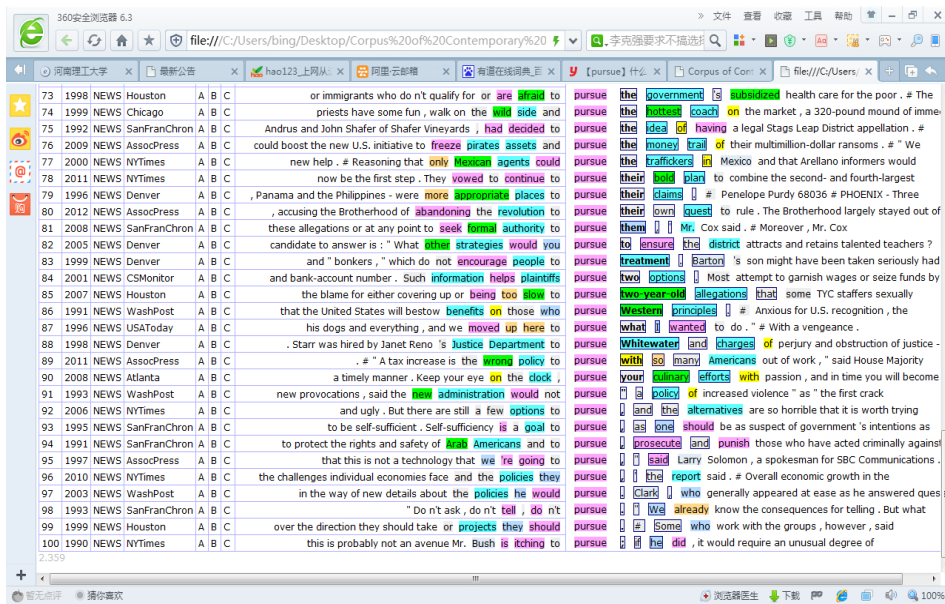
360安全浏览器 6.3

文件 查看 收藏 工具 帮助

file:///C:/Users/bing/Desktop/Corpus%20of%20Contemporary%20

李克强要求不搞选择

河南理工大学 | 最新公告 | hao123_上网从 | 阿里·云部精 | 有道在线词典_百 | 【pursue】什么 | Corpus of Con | file:///C:/Users/

| | | | | | | | | | | |
|---|---|---|---|---|---|---|---|---|---|---|
| 73 | 1998 | NEWS | Houston | A | B | C | or immigrants who do n't qualify for or are afraid to | pursue | the government 's subsidized health care for the poor . # The |
| 74 | 1999 | NEWS | Chicago | A | B | C | priests have some fun , walk on the wild side and | pursue | the hottest coach on the market , a 320-pound mound of imme |
| 75 | 1992 | NEWS | SanFranChron | A | B | C | Andrus and John Shafer of Shafer Vineyards , had decided to | pursue | the idea of having a legal Stags Leap District appellation . # |
| 76 | 2009 | NEWS | AssocPress | A | B | C | could boost the new U.S. initiative to freeze pirates assets and | pursue | the money trail of their multimillion-dollar ransoms . # " We |
| 77 | 2000 | NEWS | NYTimes | A | B | C | new help . # Reasoning that only Mexican agents could | pursue | the traffickers in Mexico and that Arellano informers would |
| 78 | 2011 | NEWS | NYTimes | A | B | C | now be the first step . They vowed to continue to | pursue | their bold plan to combine the second- and fourth-largest |
| 79 | 1996 | NEWS | Denver | A | B | C | , Panama and the Philippines - were more appropriate places to | pursue | their claims . # Penelope Purdy 68036 # PHOENIX - Three |
| 80 | 2012 | NEWS | AssocPress | A | B | C | , accusing the Brotherhood of abandoning the revolution to | pursue | their own quest to rule . The Brotherhood largely stayed out of |
| 81 | 2008 | NEWS | SanFranChron | A | B | C | these allegations or at any point to seek formal authority to | pursue | them . " Mr. Cox said . # Moreover , Mr. Cox |
| 82 | 2005 | NEWS | Denver | A | B | C | candidate to answer is : " What other strategies would you | pursue | to ensure the district attracts and retains talented teachers ? |
| 83 | 1999 | NEWS | Denver | A | B | C | and " bonkers , " which do not encourage people to | pursue | treatment . Barton 's son might have been stericanly had |
| 84 | 2001 | NEWS | CSMonitor | A | B | C | and bank-account number . Such information helps plaintiffs | pursue | two options . Most attempt to garnish wages or seize funds by |
| 85 | 2007 | NEWS | Houston | A | B | C | the blame for either covering up or being too slow to | pursue | two-year-old allegations that some TYC staffers sexually |
| 86 | 1991 | NEWS | WashPost | A | B | C | that the United States will bestow benefits on those who | pursue | Western principles . # Anxious for U.S. recognition , the |
| 87 | 1996 | NEWS | USAToday | A | B | C | his dogs and everything , and we moved up here to | pursue | what I wanted to do . " # With a vengeance . |
| 88 | 1998 | NEWS | Denver | A | B | C | . Starr was hired by Janet Reno 's Justice Department to | pursue | Whitewater and charges of perjury and obstruction of justice - |
| 89 | 2011 | NEWS | AssocPress | A | B | C | . # " A tax increase is the wrong policy to | pursue | with so many Americans out of work , " said House Majority |
| 90 | 2008 | NEWS | Atlanta | A | B | C | a timely manner . Keep your eye on the clock , | pursue | your culinary efforts with passion , and in time you will become |
| 91 | 1993 | NEWS | WashPost | A | B | C | new provocations , said the new administration would not | pursue | " a policy of increased violence " as " the first crack |
| 92 | 2006 | NEWS | NYTimes | A | B | C | and ugly . But there are still a few options to | pursue | , and the alternatives are so horrible that it is worth trying |
| 93 | 1995 | NEWS | SanFranChron | A | B | C | to be self-sufficient . Self-sufficiency is a goal to | pursue | , as one should be as suspect of government 's intentions as |
| 94 | 1991 | NEWS | SanFranChron | A | B | C | to protect the rights and safety of Arab Americans and to | pursue | , prosecute and punish those who have acted criminally against |
| 95 | 1997 | NEWS | AssocPress | A | B | C | that this is not a technology that we 're going to | pursue | , " said Larry Solomon , a spokesman for SBC Communications . |
| 96 | 2010 | NEWS | NYTimes | A | B | C | the challenges individual economies face and the policies they | pursue | , " the report said . # Overall economic growth in the |
| 97 | 2003 | NEWS | WashPost | A | B | C | in the way of new details about the policies he would | pursue | . Clark , who generally appeared at ease as he answered ques |
| 98 | 1993 | NEWS | SanFranChron | A | B | C | " Do n't ask , do n't tell , do n't | pursue | . " We already know the consequences for telling . But what |
| 99 | 1999 | NEWS | Houston | A | B | C | over the direction they should take or projects they should | pursue | . # Some who work with the groups , however , said |
| 100 | 1990 | NEWS | NYTimes | A | B | C | this is probably not an avenue Mr. Bush is itching to | pursue | ; if he did , it would require an unusual degree of |

2,359

暂无点评 猜你喜欢 浏览器医生 下载 100%